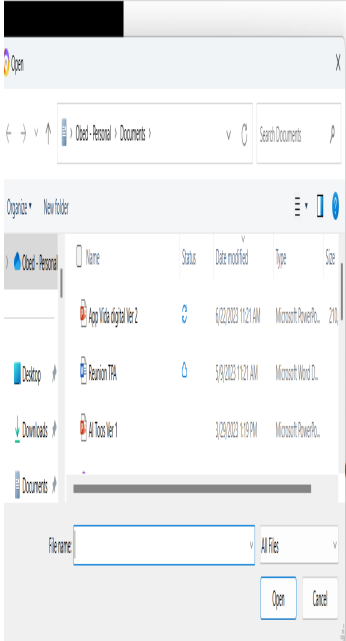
Open

Obed - Personal > Documents >

Search Documents

Organize ▾ New folder

Obed - Personal

Desktop

Downloads

Documents

| Name | Status | Date modified | Type | Size |
|---|---|---|---|---|
| App Vida digital Ver 2 | | 6/22/2023 11:21 AM | Microsoft PowerPo... | 21( |
| Reunion TPA | | 5/9/2023 12:21 PM | Microsoft Word D... | |
| AI Tools Ver 1 | | 3/29/2023 1:19 PM | Microsoft PowerPo... | |

File name:

All Files

Open

Cancel